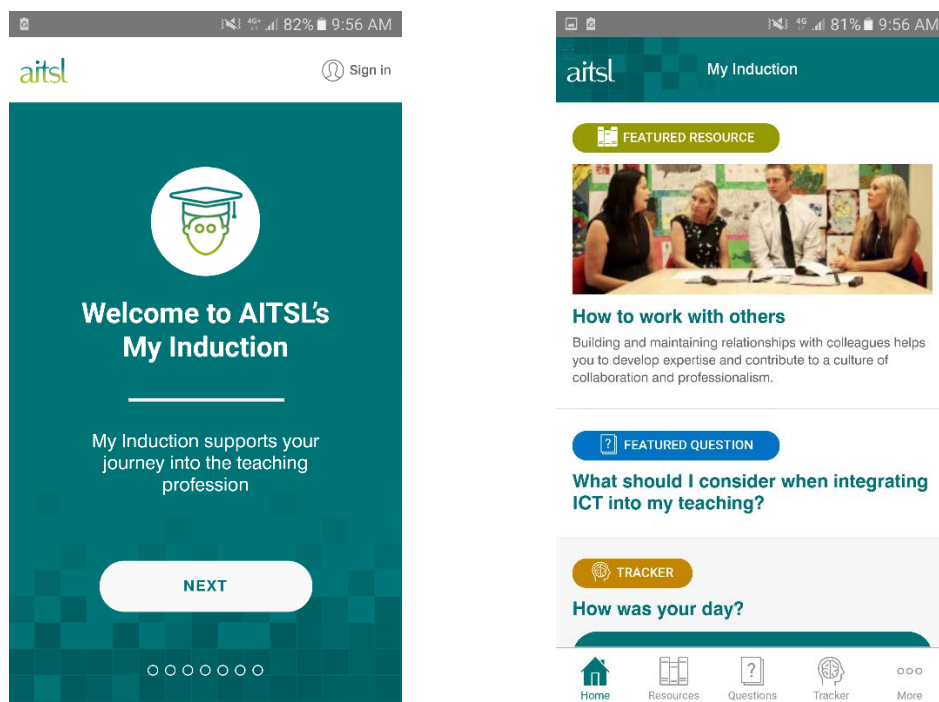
82% 9:56 AM

aitsl

Sign in

Welcome to AITSL's My Induction

My Induction supports your journey into the teaching profession

NEXT

81% 9:56 AM

aitsl

My Induction

FEATURED RESOURCE

How to work with others

Building and maintaining relationships with colleagues helps you to develop expertise and contribute to a culture of collaboration and professionalism.

FEATURED QUESTION

What should I consider when integrating ICT into my teaching?

TRACKER

How was your day?

Home Resources Questions Tracker More